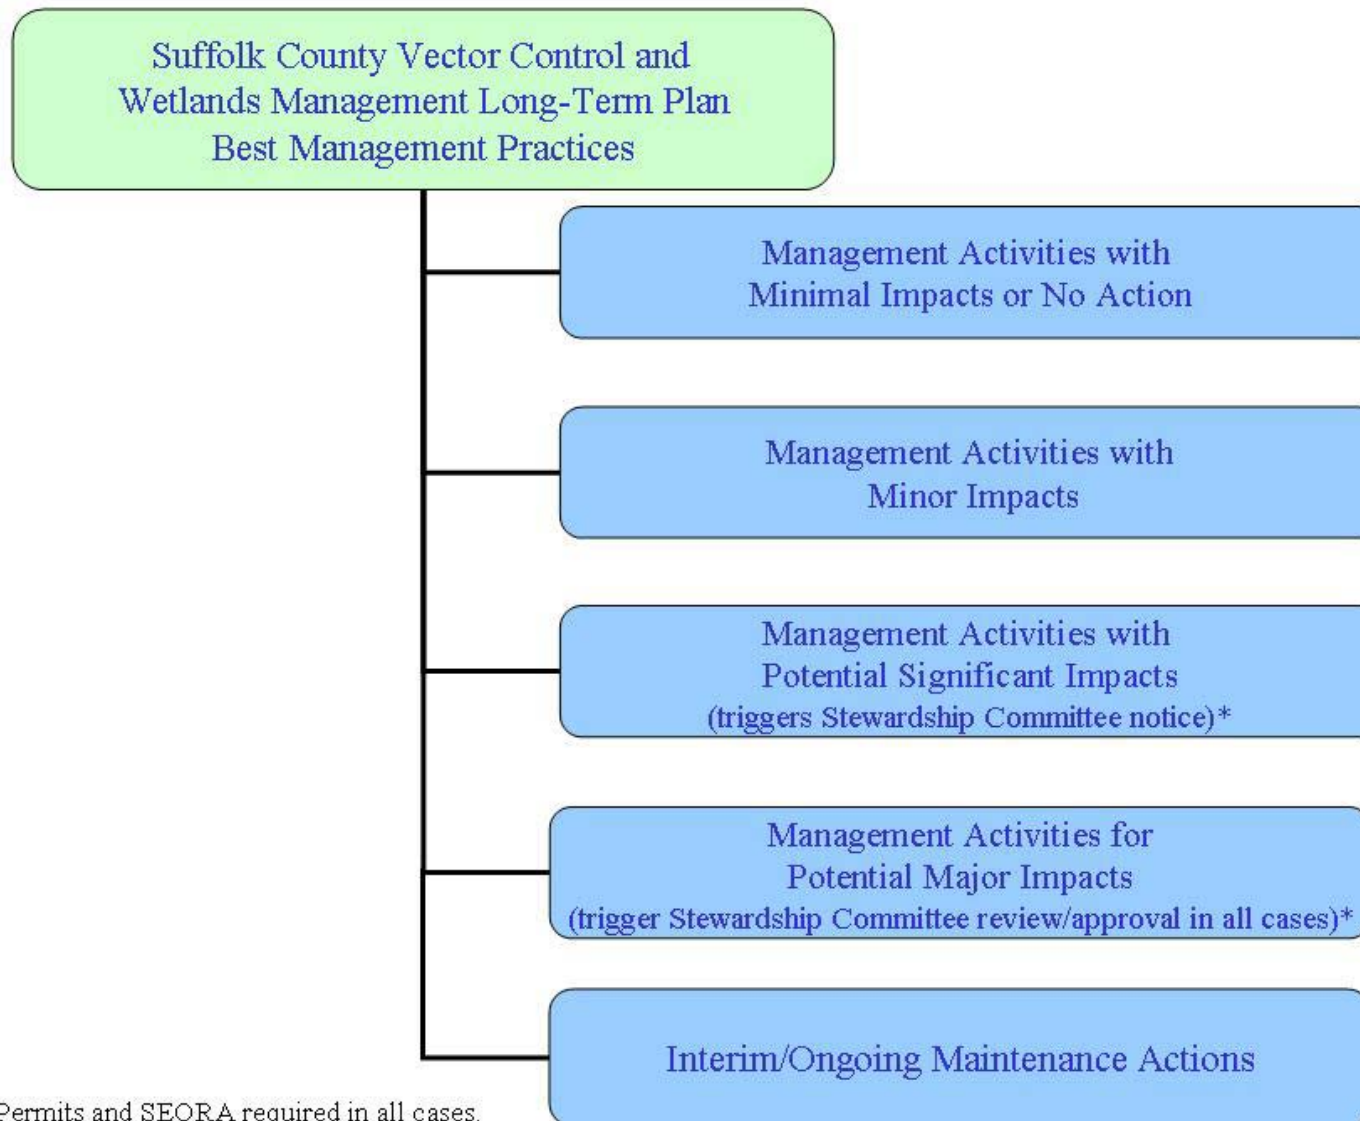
Suffolk County Vector Control and Wetlands Management Long-Term Plan Best Management Practices

Management Activities with Minimal Impacts or No Action

Management Activities with Minor Impacts

Management Activities with Potential Significant Impacts (triggers Stewardship Committee notice)*

Management Activities for Potential Major Impacts (trigger Stewardship Committee review/approval in all cases)*

Interim/Ongoing Maintenance Actions

Permits and SEQRA required in all cases.